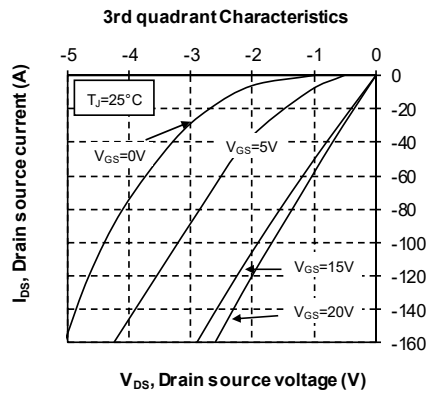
3rd quadrant Characteristics

-5 -4 -3 -2 -1 0

$T_J$=25°C

$V_{GS}$=0V

$V_{GS}$=5V

$V_{GS}$=15V

$V_{GS}$=20V

0
-20
-40
-60
-80
-100
-120
-140
-160

$I_{DS}$, Drain source current (A)

$V_{DS}$, Drain source voltage (V)